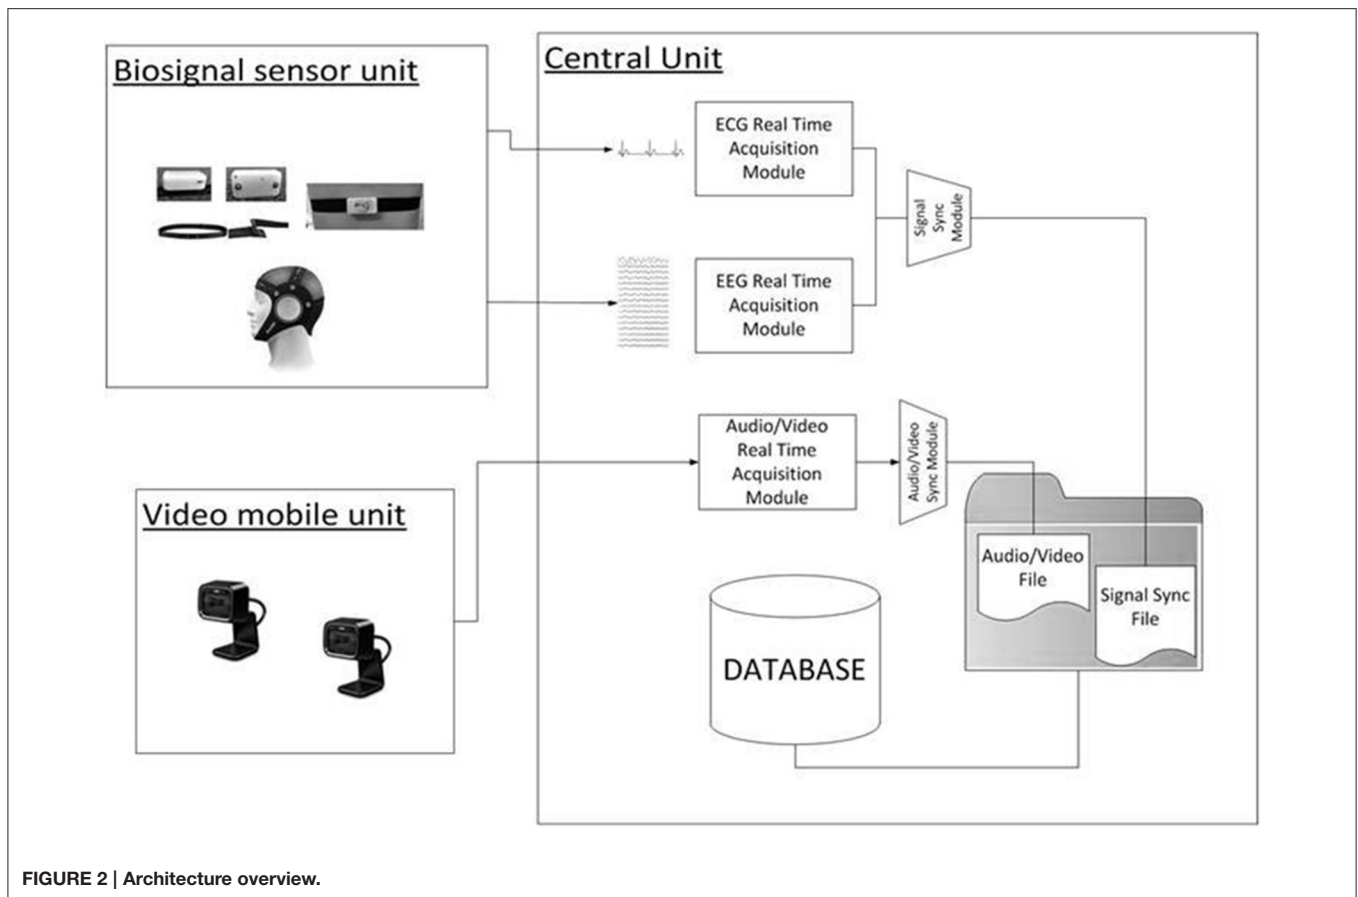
Biosignal sensor unit

Central Unit

ECG Real Time Acquisition Module

EEG Real Time Acquisition Module

Signal Sync Module

Audio/Video Real Time Acquisition Module

Audio/Video Sync Module

Video mobile unit

Audio/Video File

Signal Sync File

DATABASE

FIGURE 2 | Architecture overview.